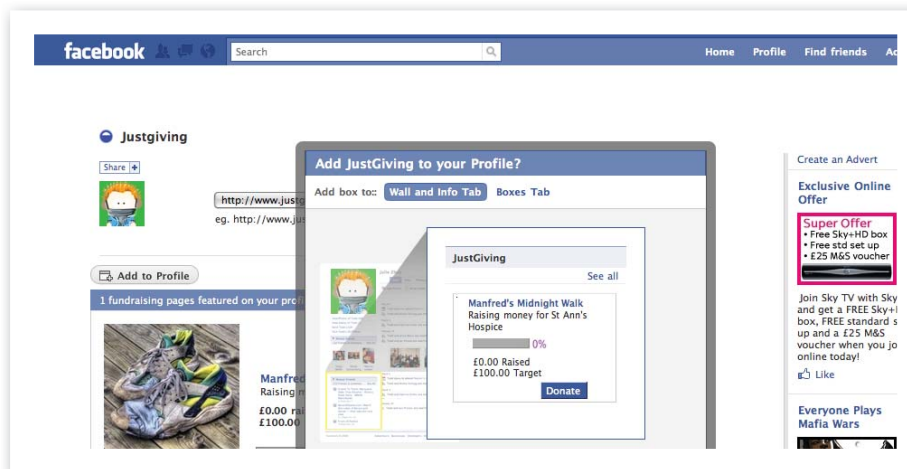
facebook

Search

Home Profile Find friends Ac

Justgiving

Share

http://www.justg

eg. http://www.jus

Add to Profile

1 fundraising pages featured on your profi

Manfred

Raising m

£0.00 r

£100.00

Add JustGiving to your Profile?

Add box to: Wall and Info Tab Boxes Tab

JustGiving

See all

Manfred's Midnight Walk

Raising money for St Ann's Hospice

0%

£0.00 Raised
£100.00 Target

Donate

Create an Advert

Exclusive Online Offer

Super Offer
• Free Sky+HD box
• Free std set up
• £25 M&S voucher

Join Sky TV with Sky and get a FREE Sky+H box, FREE standard s up and a £25 M&S voucher when you j online today!

Like

Everyone Plays Mafia Wars